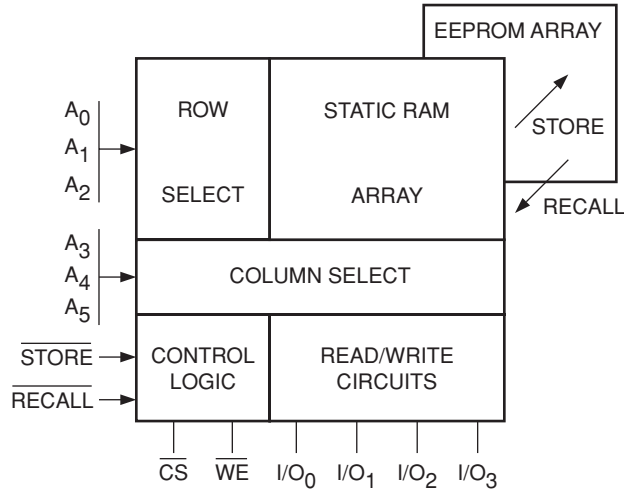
EEPROM ARRAY

STORE

RECALL

$A_0$
$A_1$
$A_2$

ROW

SELECT

STATIC RAM

ARRAY

$A_3$
$A_4$
$A_5$

COLUMN SELECT

$\overline{STORE}$

$\overline{RECALL}$

CONTROL LOGIC

READ/WRITE CIRCUITS

$\overline{CS}$ $\overline{WE}$ $I/O_0$ $I/O_1$ $I/O_2$ $I/O_3$